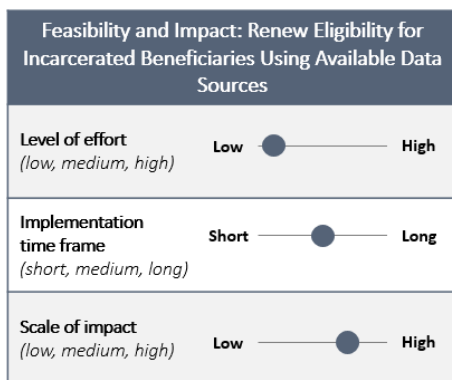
Feasibility and Impact: Renew Eligibility for Incarcerated Beneficiaries Using Available Data Sources

Level of effort
(low, medium, high)

Low High

Implementation time frame
(short, medium, long)

Short Long

Scale of impact
(low, medium, high)

Low High